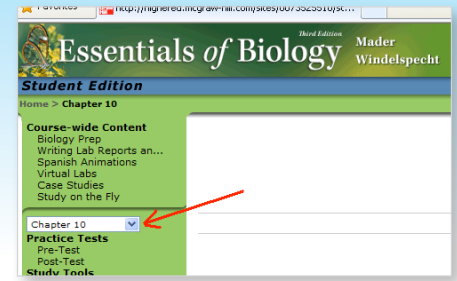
Favorites http://highered.mcgraw-hill.com/sites/0073525510/sc...

Third Edition
Essentials of Biology
Mader
Windelspecht

Student Edition

Home > Chapter 10

Course-wide Content
Biology Prep
Writing Lab Reports an...
Spanish Animations
Virtual Labs
Case Studies
Study on the Fly

Chapter 10

Practice Tests
Pre-Test
Post-Test
Study Tools